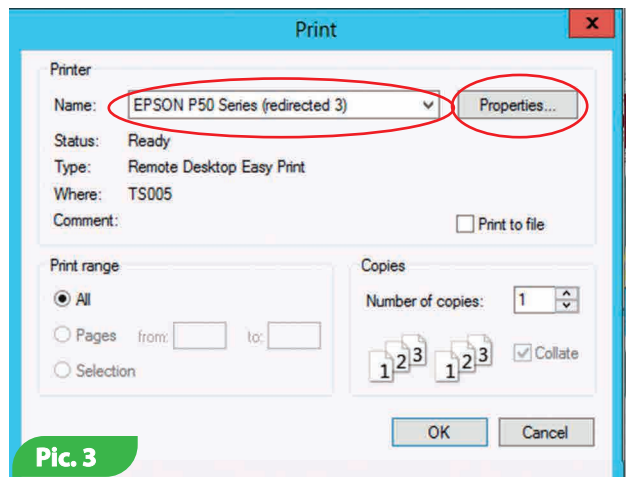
Print
x

Printer

Name: EPSON P50 Series (redirected 3)
Properties...

Status: Ready
Type: Remote Desktop Easy Print
Where: TS005
Comment:
Print to file

Print range
All
Pages from: to:
Selection

Copies
Number of copies: 1
1 2 3 1 2 3
Collate

OK
Cancel

Pic. 3